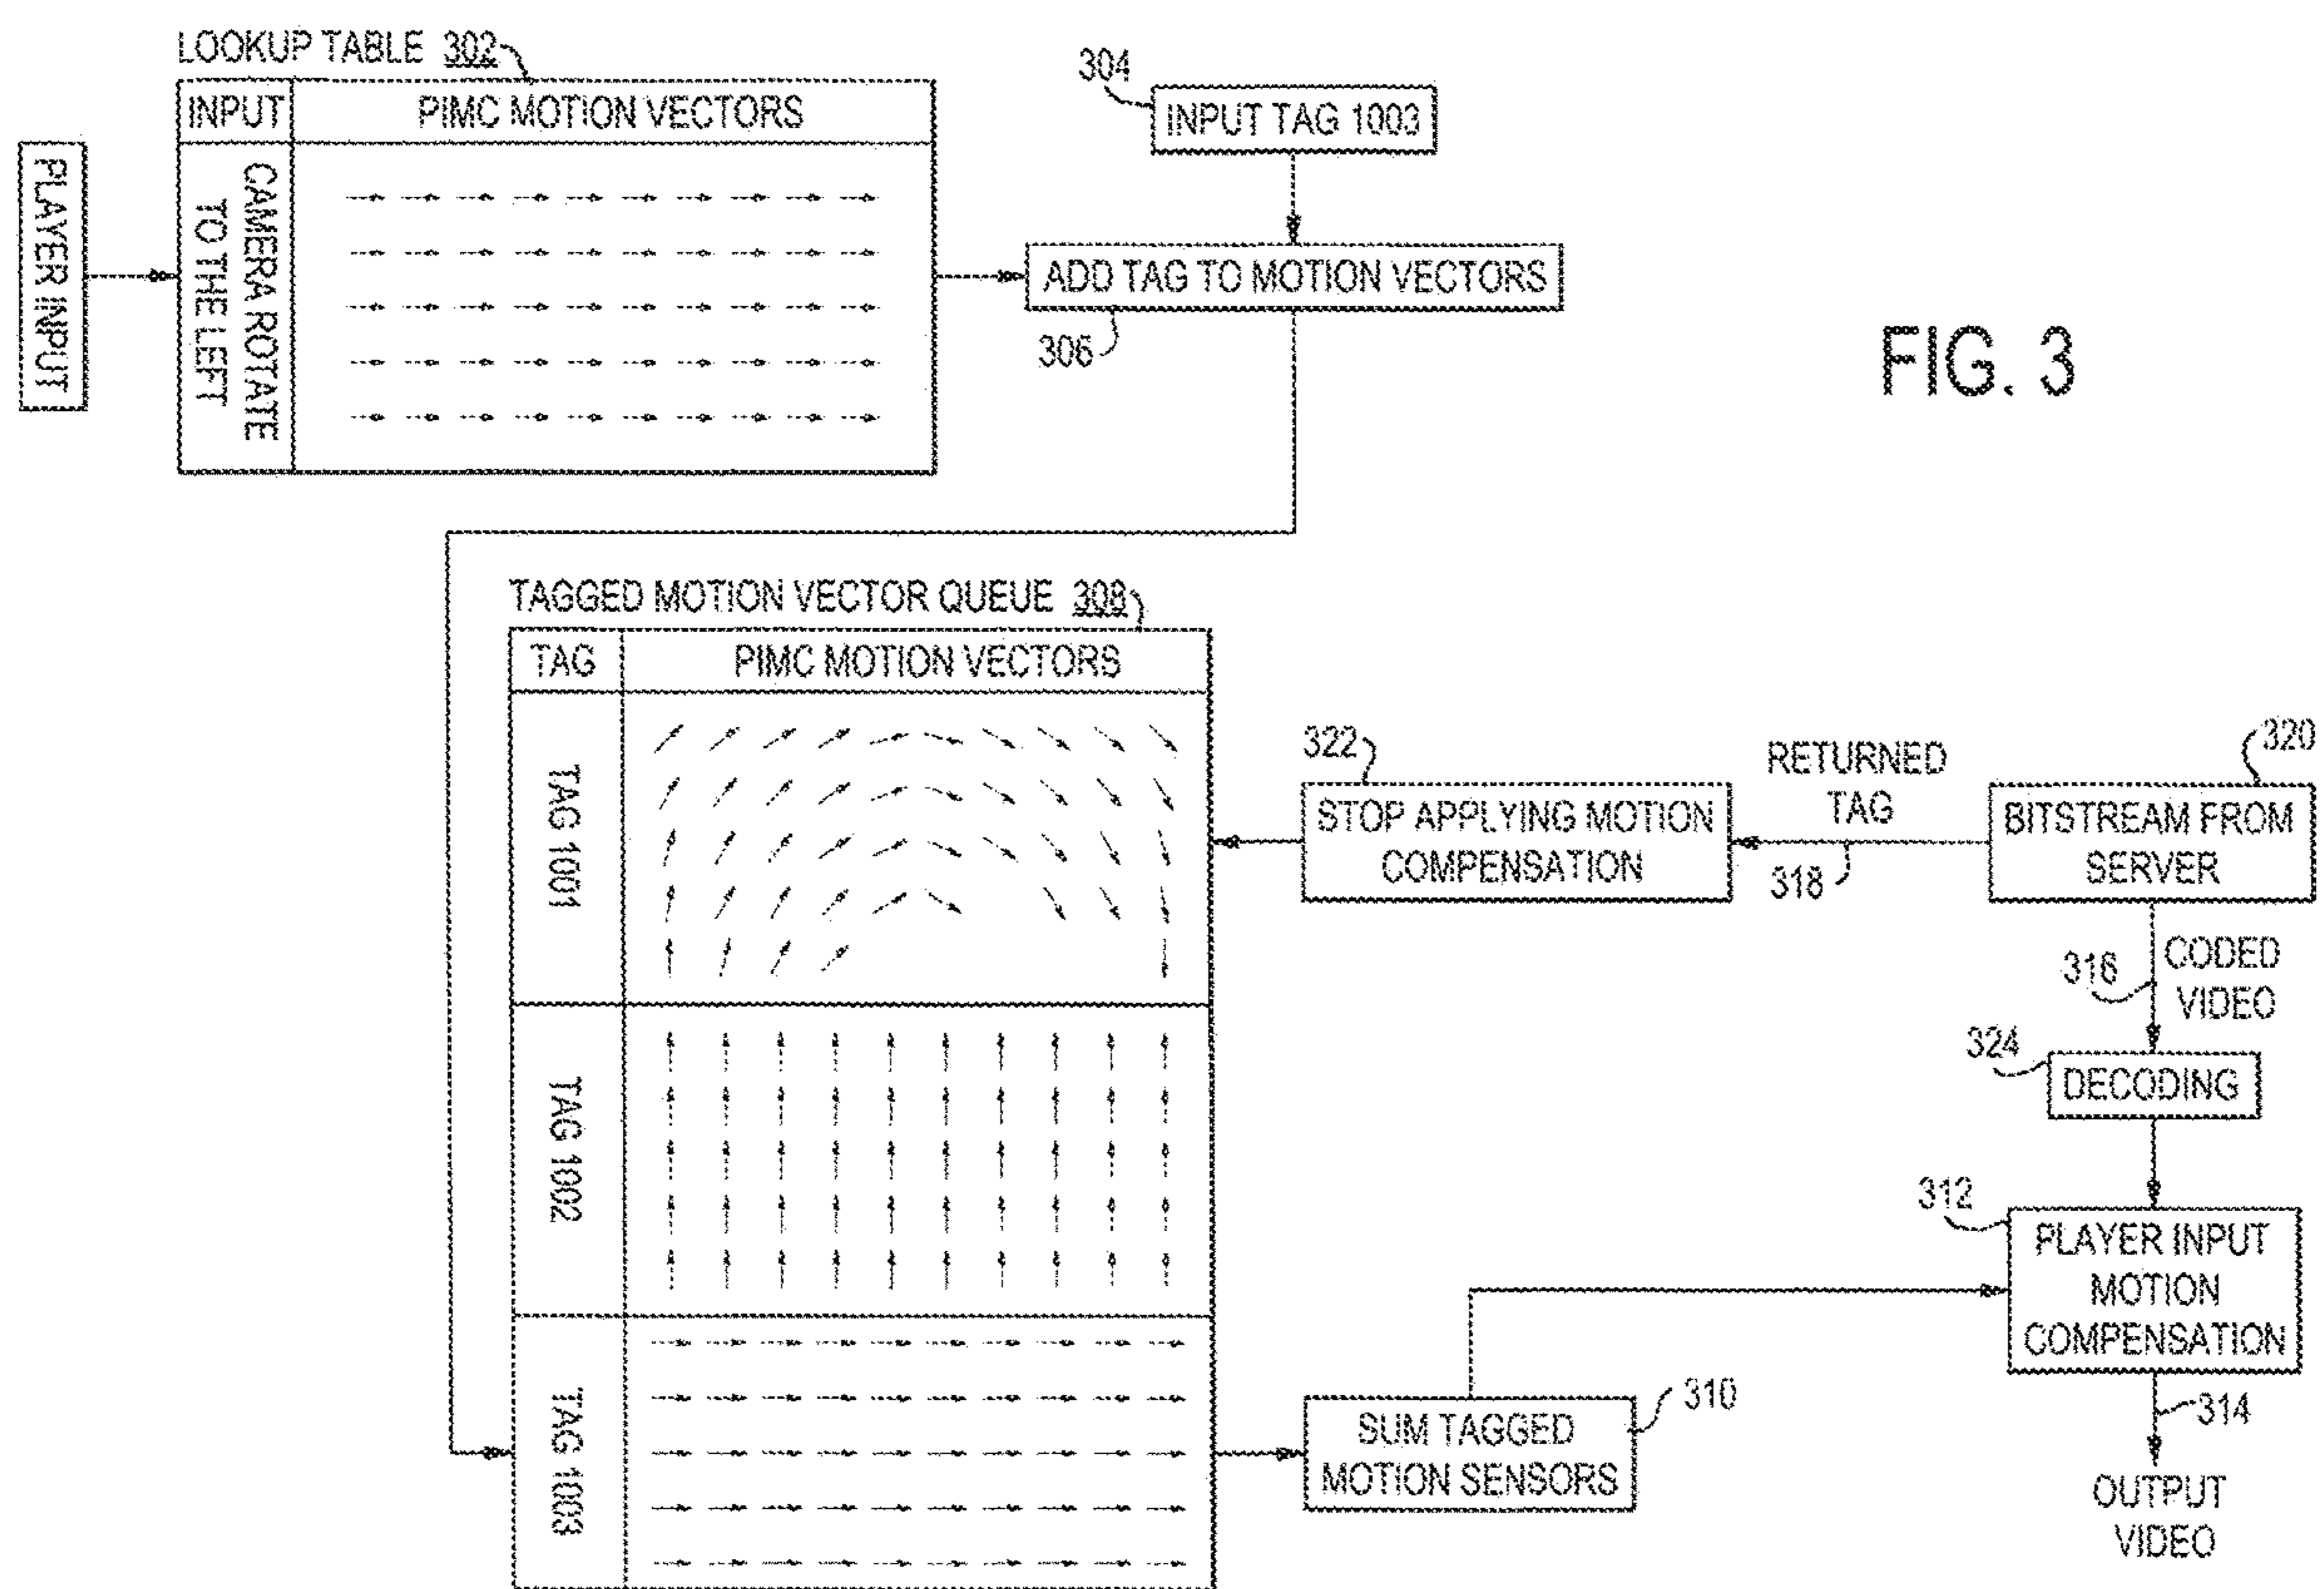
LOOKUP TABLE 302

| INPUT | PIMC MOTION VECTORS |
|---|---|
| CAMERA ROTATE TO THE LEFT | |

PLAYER INPUT

304

INPUT TAG 1003

ADD TAG TO MOTION VECTORS

306

FIG. 3

TAGGED MOTION VECTOR QUEUE 308

| TAG | PIMC MOTION VECTORS |
|---|---|
| TAG 1001 | |
| TAG 1002 | |
| TAG 1003 | |

322

STOP APPLYING MOTION COMPENSATION

RETURNED TAG

318

320

BITSTREAM FROM SERVER

316

CODED VIDEO

324

DECODING

312

PLAYER INPUT MOTION COMPENSATION

SUM TAGGED MOTION SENSORS

310

314

OUTPUT VIDEO